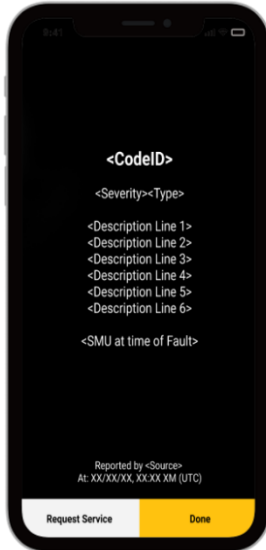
9:41

<CodeID>

<Severity><Type>

<Description Line 1>
<Description Line 2>
<Description Line 3>
<Description Line 4>
<Description Line 5>
<Description Line 6>

<SMU at time of Fault>

Reported by <Source>
At: XX/XX/XX, XX:XX XM (UTC)

Request Service

Done